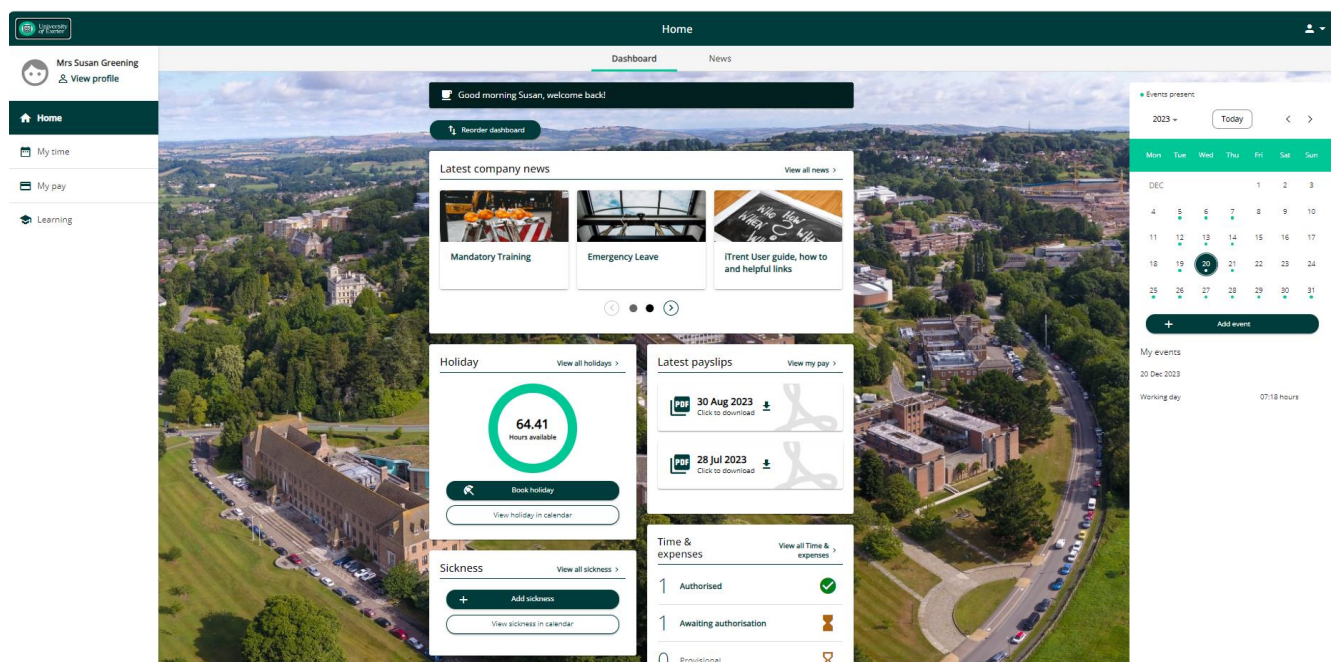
University of Exeter

Home

Mrs Susan Greening
View profile

Home
My time
My pay
Learning

Dashboard News

Good morning Susan, welcome back!

Reorder dashboard

Latest company news View all news >

Mandatory Training

Emergency Leave

iTrent User guide, how to and helpful links

Holiday View all holidays >

64.41
Hours available

Book holiday

View holiday in calendar

Latest payslips View my pay >

PDF 30 Aug 2023
Click to download

PDF 28 Jul 2023
Click to download

Sickness View all sickness >

Add sickness

View sickness in calendar

Time & expenses View all Time & expenses >

1 Authorised

1 Awaiting authorisation

0 Provisional

Events present

2023 Today < >

| Mon | Tue | Wed | Thu | Fri | Sat | Sun |
|---|---|---|---|---|---|---|
| DEC | | | | 1 | 2 | 3 |
| 4 | 5 | 6 | 7 | 8 | 9 | 10 |
| 11 | 12 | 13 | 14 | 15 | 16 | 17 |
| 18 | 19 | 20 | 21 | 22 | 23 | 24 |
| 25 | 26 | 27 | 28 | 29 | 30 | 31 |

Add event

My events

20 Dec 2023

Working day 07:18 hours